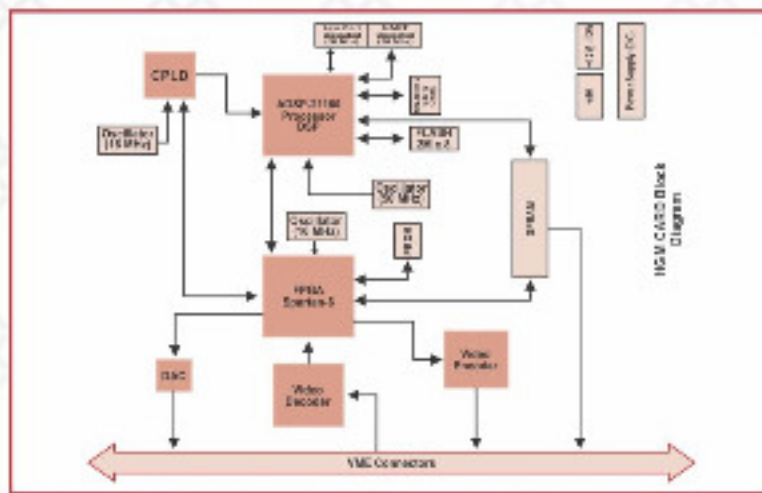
CPLD

Oscillator (15 MHz)

ADSP-21160 Processor DSP

FLASH

Oscillator (30 MHz)

Oscillator (75 MHz)

FPGA Spartan-3

DAC

Video Decoder

Video Encoder

VME Connectors

Power Supply DC

NGM CARD Block Diagram

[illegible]